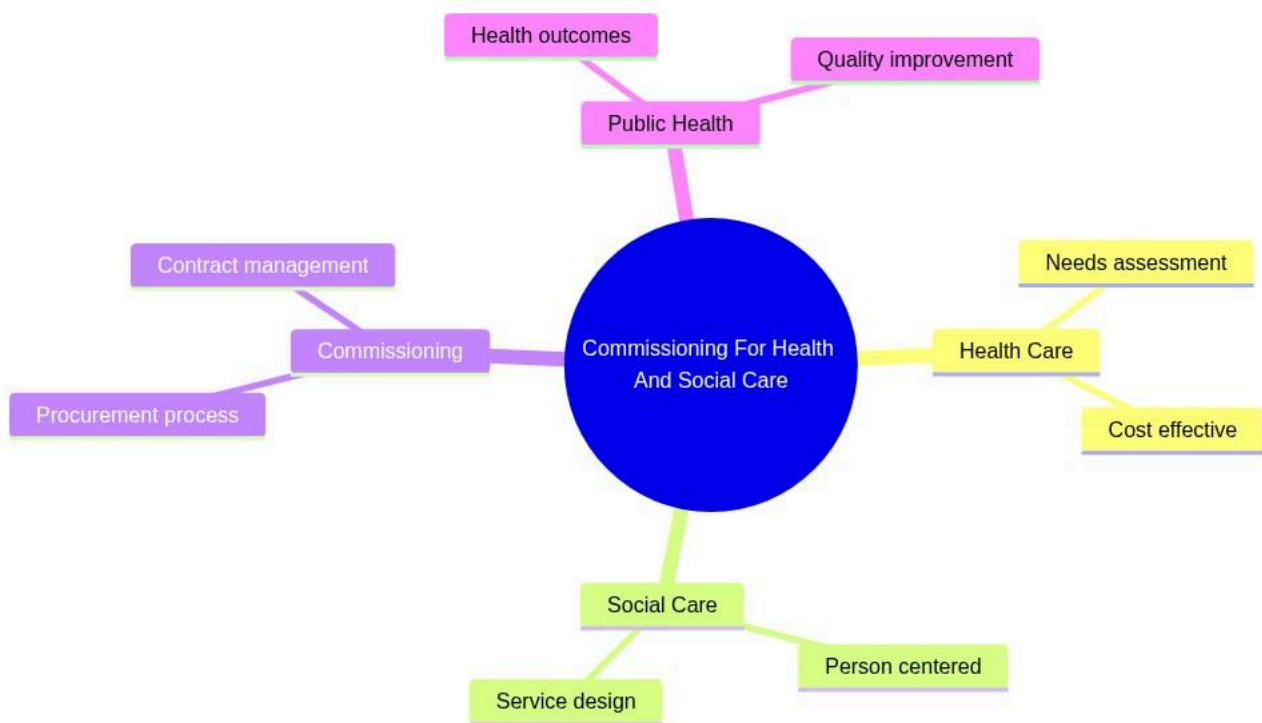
Health outcomes

Quality improvement

Public Health

Contract management

Commissioning

Procurement process

Commissioning For Health And Social Care

Needs assessment

Health Care

Cost effective

Social Care

Person centered

Service design